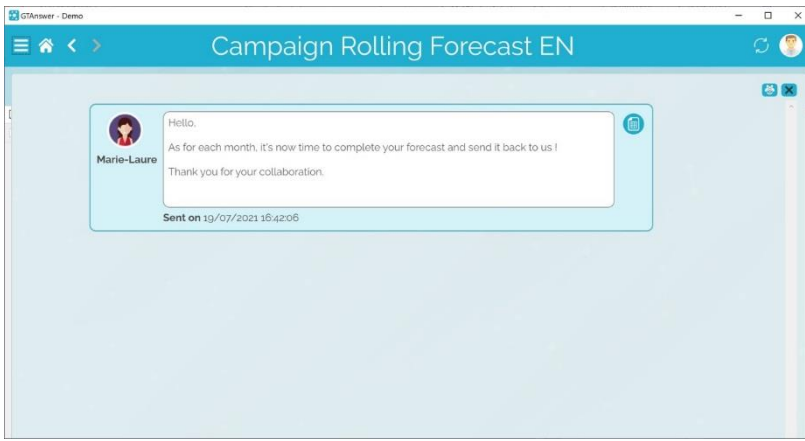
GTAnswer - Demo

Campaign Rolling Forecast EN

Marie-Laure

Hello,

As for each month, it's now time to complete your forecast and send it back to us !

Thank you for your collaboration.

Sent on 19/07/2021 16:42:06